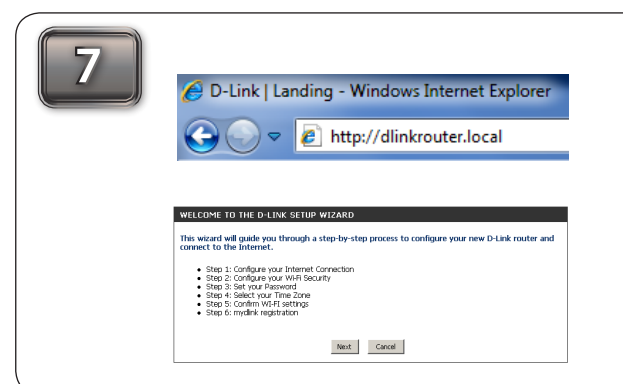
7

D-Link | Landing - Windows Internet Explorer

http://dlinkrouter.local

WELCOME TO THE D-LINK SETUP WIZARD

This wizard will guide you through a step-by-step process to configure your new D-Link router and connect to the Internet.

- Step 1: Configure your Internet Connection
- Step 2: Configure your Wi-Fi Security
- Step 3: Set your Password
- Step 4: Select your Time Zone
- Step 5: Confirm WI-FI settings
- Step 6: mydlink registration

Next Cancel